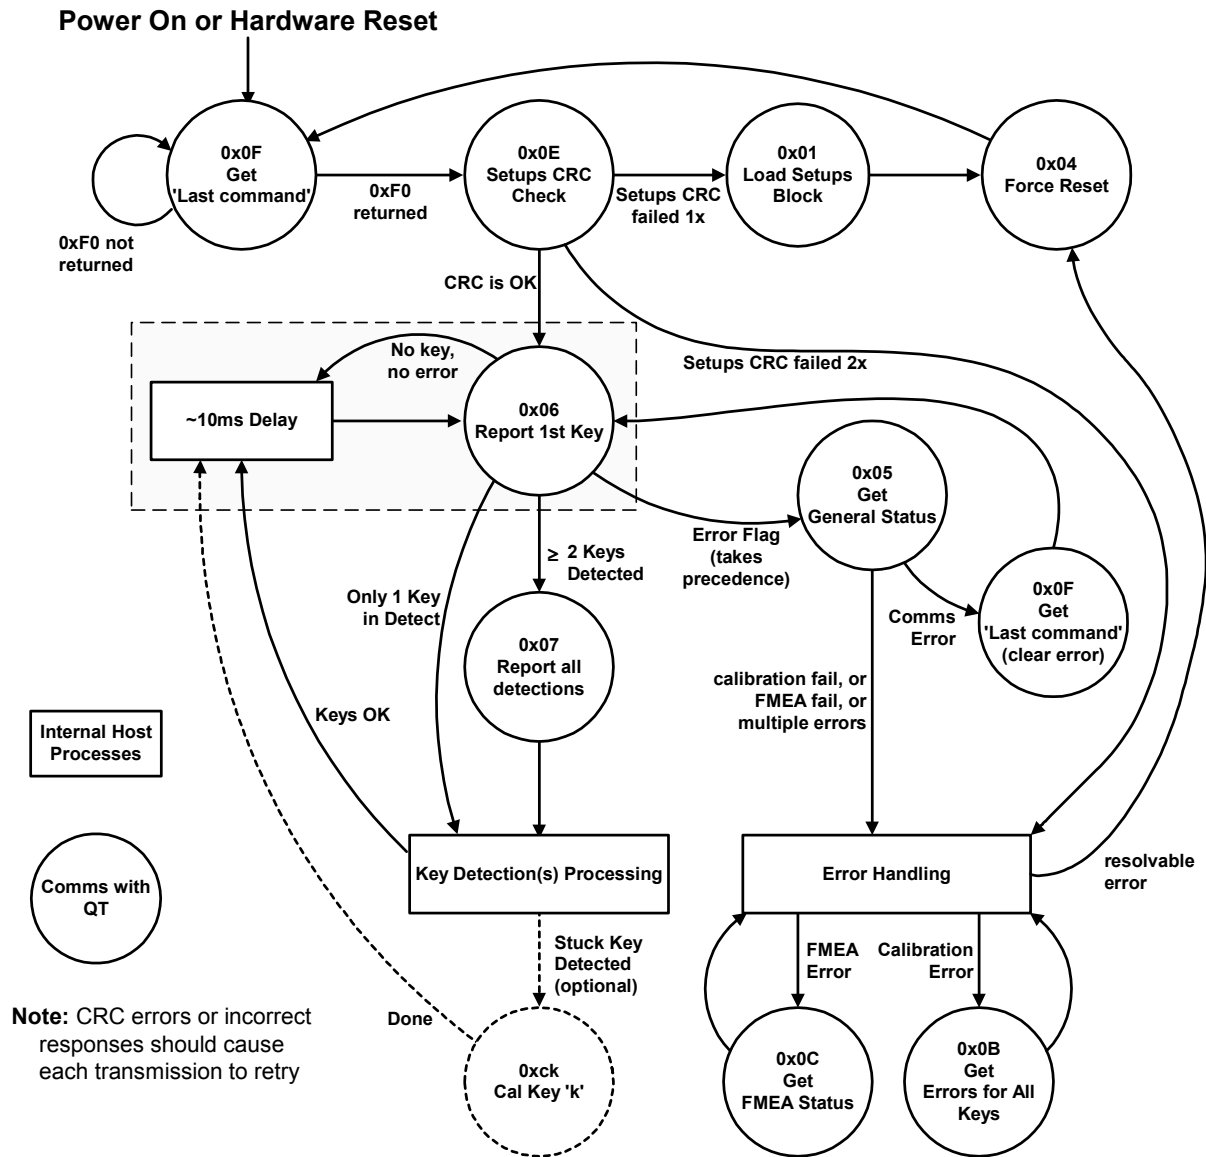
Power On or Hardware Reset

0x0F
Get
'Last command'

0xF0 not returned

0xF0 returned

0x0E
Setups CRC
Check

Setups CRC failed 1x

0x01
Load Setups
Block

0x04
Force Reset

CRC is OK

Setups CRC failed 2x

No key, no error

~10ms Delay

0x06
Report 1st Key

0x05
Get
General Status

Error Flag (takes precedence)

$\geq$ 2 Keys Detected

Only 1 Key in Detect

0x0F
Get
'Last command'
(clear error)

Comms Error

0x07
Report all detections

calibration fail, or FMEA fail, or multiple errors

Keys OK

Internal Host Processes

Key Detection(s) Processing

Error Handling

resolvable error

Comms with QT

Stuck Key Detected (optional)

FMEA Error

Calibration Error

Note: CRC errors or incorrect responses should cause each transmission to retry

Done

0xck
Cal Key 'k'

0x0C
Get
FMEA Status

0x0B
Get
Errors for All Keys